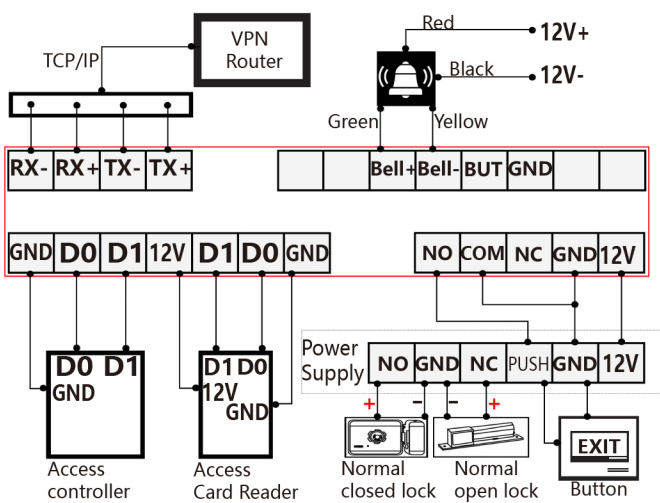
VPN Router

TCP/IP

Red

12V+

Black

12V-

Green

Yellow

RX- RX+ TX- TX+

Bell+ Bell- BUT GND

GND D0 D1 12V D1 D0 GND

NO COM NC GND 12V

Power Supply

NO GND NC PUSH GND 12V

+ - - +

D0 D1 GND

D1 D0 12V GND

EXIT

Access controller

Access Card Reader

Normal closed lock

Normal open lock

Button